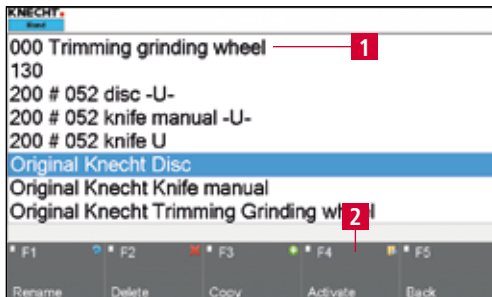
KNECHT
Brand

000 Trimming grinding wheel
1
130
200 # 052 disc -U-
200 # 052 knife manual -U-
200 # 052 knife U
Original Knecht Disc
Original Knecht Knife manual
Original Knecht Trimming Grinding wh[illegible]l
2

F1 Rename
F2 Delete
F3 Copy
F4 Activate
F5 Back